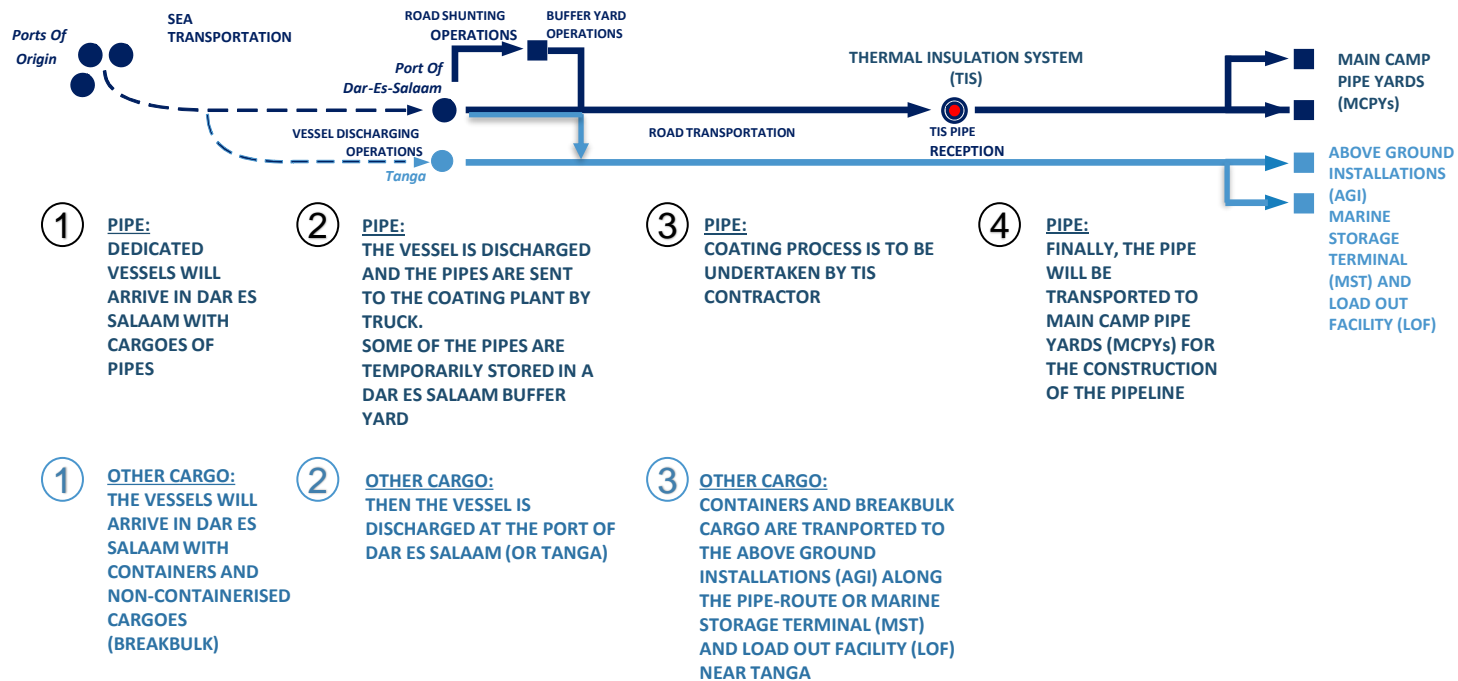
Ports Of Origin

SEA TRANSPORTATION

ROAD SHUNTING OPERATIONS

BUFFER YARD OPERATIONS

Port Of Dar-Es-Salaam

THERMAL INSULATION SYSTEM (TIS)

MAIN CAMP PIPE YARDS (MCPYs)

VESSEL DISCHARGING OPERATIONS

ROAD TRANSPORTATION

TIS PIPE RECEPTION

Tanga

ABOVE GROUND INSTALLATIONS (AGI)

MARINE STORAGE TERMINAL (MST) AND LOAD OUT FACILITY (LOF)

1 PIPE:
DEDICATED VESSELS WILL ARRIVE IN DAR ES SALAAM WITH CARGOES OF PIPES

2 PIPE:
THE VESSEL IS DISCHARGED AND THE PIPES ARE SENT TO THE COATING PLANT BY TRUCK.
SOME OF THE PIPES ARE TEMPORARILY STORED IN A DAR ES SALAAM BUFFER YARD

3 PIPE:
COATING PROCESS IS TO BE UNDERTAKEN BY TIS CONTRACTOR

4 PIPE:
FINALLY, THE PIPE WILL BE TRANSPORTED TO MAIN CAMP PIPE YARDS (MCPYs) FOR THE CONSTRUCTION OF THE PIPELINE

1 OTHER CARGO:
THE VESSELS WILL ARRIVE IN DAR ES SALAAM WITH CONTAINERS AND NON-CONTAINERISED CARGOES (BREAKBULK)

2 OTHER CARGO:
THEN THE VESSEL IS DISCHARGED AT THE PORT OF DAR ES SALAAM (OR TANGA)

3 OTHER CARGO:
CONTAINERS AND BREAKBULK CARGO ARE TRANPORTED TO THE ABOVE GROUND INSTALLATIONS (AGI) ALONG THE PIPE-ROUTE OR MARINE STORAGE TERMINAL (MST) AND LOAD OUT FACILITY (LOF) NEAR TANGA